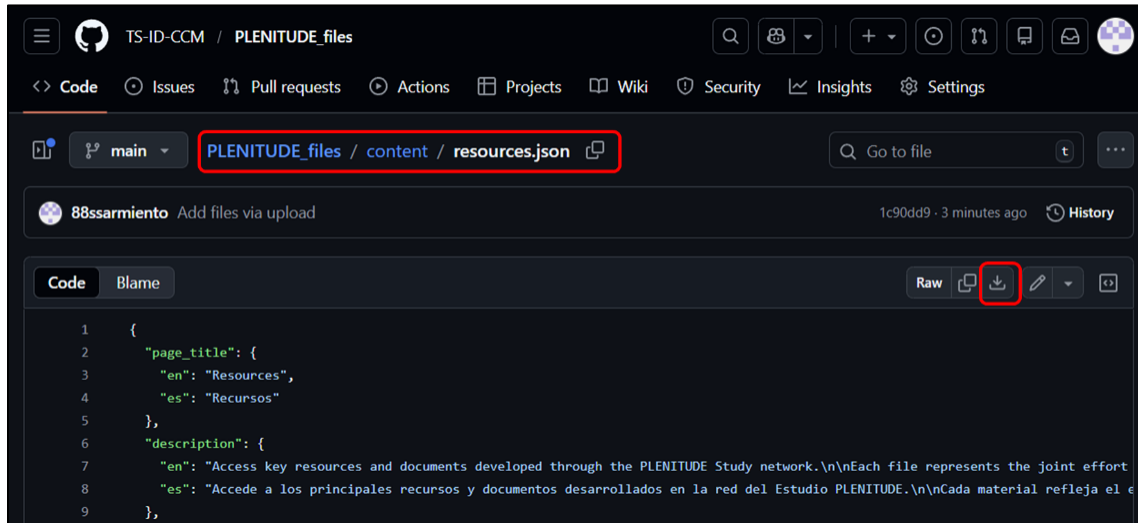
TS-ID-CCM / PLENITUDE_files

Code Issues Pull requests Actions Projects Wiki Security Insights Settings

main PLENITUDE_files / content / resources.json

Go to file t

88ssarmiento Add files via upload 1c90dd9 · 3 minutes ago History

Code Blame Raw

```
1 {
2   "page_title": {
3     "en": "Resources",
4     "es": "Recursos"
5   },
6   "description": {
7     "en": "Access key resources and documents developed through the PLENITUDE Study network.\n\nEach file represents the joint effort
8     "es": "Accede a los principales recursos y documentos desarrollados en la red del Estudio PLENITUDE.\n\nCada material refleja el e
9   },
```